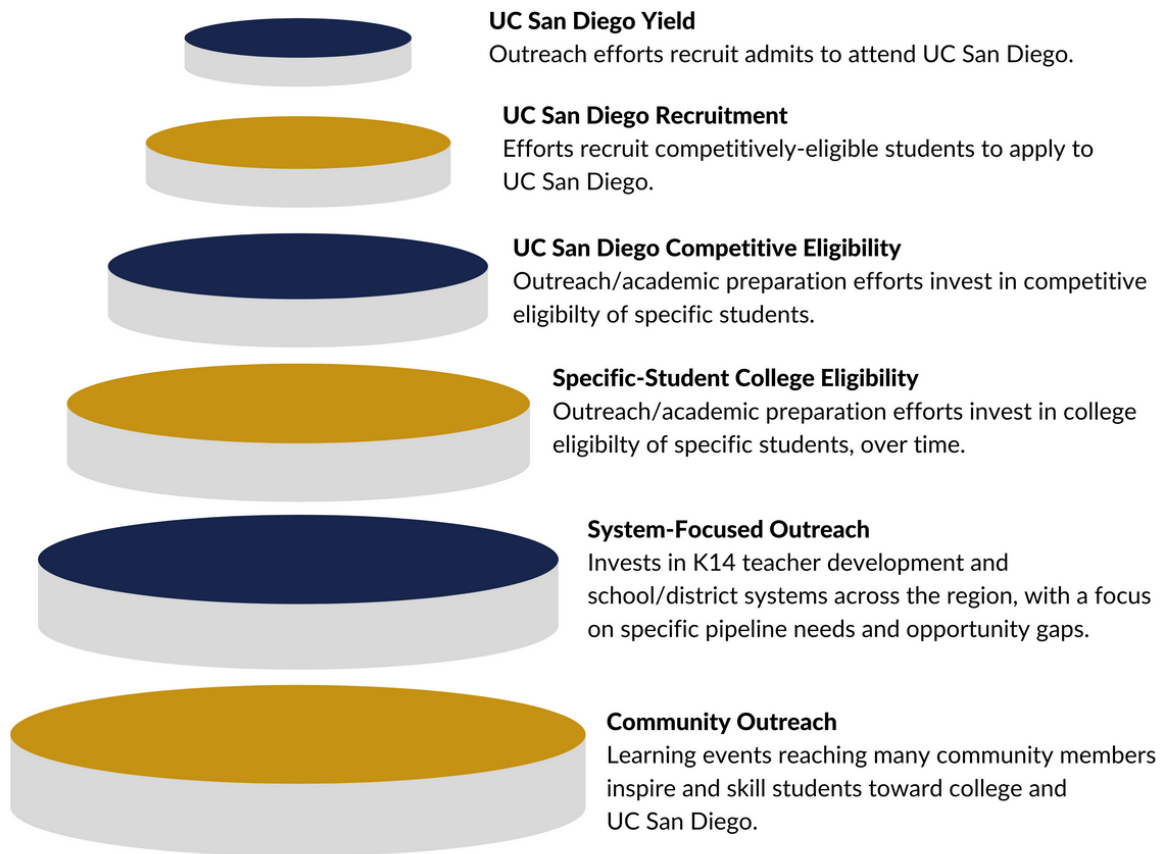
**UC San Diego Yield**
Outreach efforts recruit admits to attend UC San Diego.

**UC San Diego Recruitment**
Efforts recruit competitively-eligible students to apply to UC San Diego.

**UC San Diego Competitive Eligibility**
Outreach/academic preparation efforts invest in competitive eligibilty of specific students.

**Specific-Student College Eligibility**
Outreach/academic preparation efforts invest in college eligibilty of specific students, over time.

**System-Focused Outreach**
Invests in K14 teacher development and school/district systems across the region, with a focus on specific pipeline needs and opportunity gaps.

**Community Outreach**
Learning events reaching many community members inspire and skill students toward college and UC San Diego.